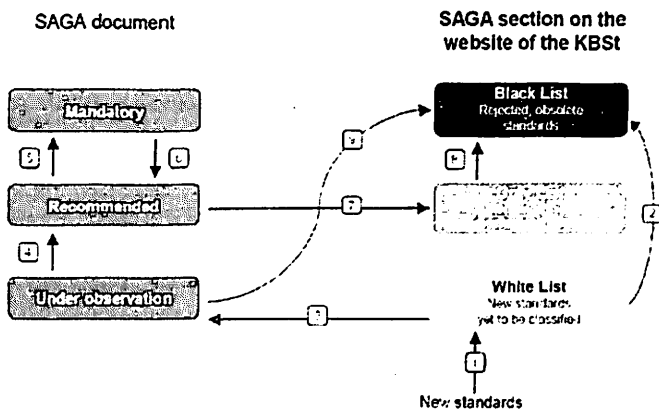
SAGA document

SAGA section on the website of the KBSt

Mandatory

Recommended

Under observation

Black List
Rejected, obsolete standards

White List
New standards yet to be classified

New standards

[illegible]

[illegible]

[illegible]

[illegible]

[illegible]

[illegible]

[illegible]

2

1